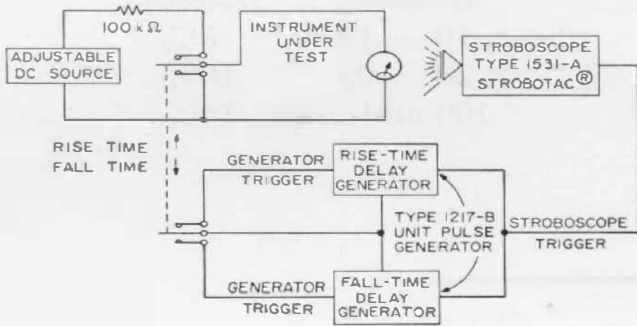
100 k$\Omega$

ADJUSTABLE DC SOURCE

INSTRUMENT UNDER TEST

STROBOSCOPE TYPE 1531-A STROBOTAC®

RISE TIME

FALL TIME

GENERATOR TRIGGER

RISE-TIME DELAY GENERATOR

TYPE 1217-B UNIT PULSE GENERATOR

STROBOSCOPE TRIGGER

GENERATOR TRIGGER

FALL-TIME DELAY GENERATOR